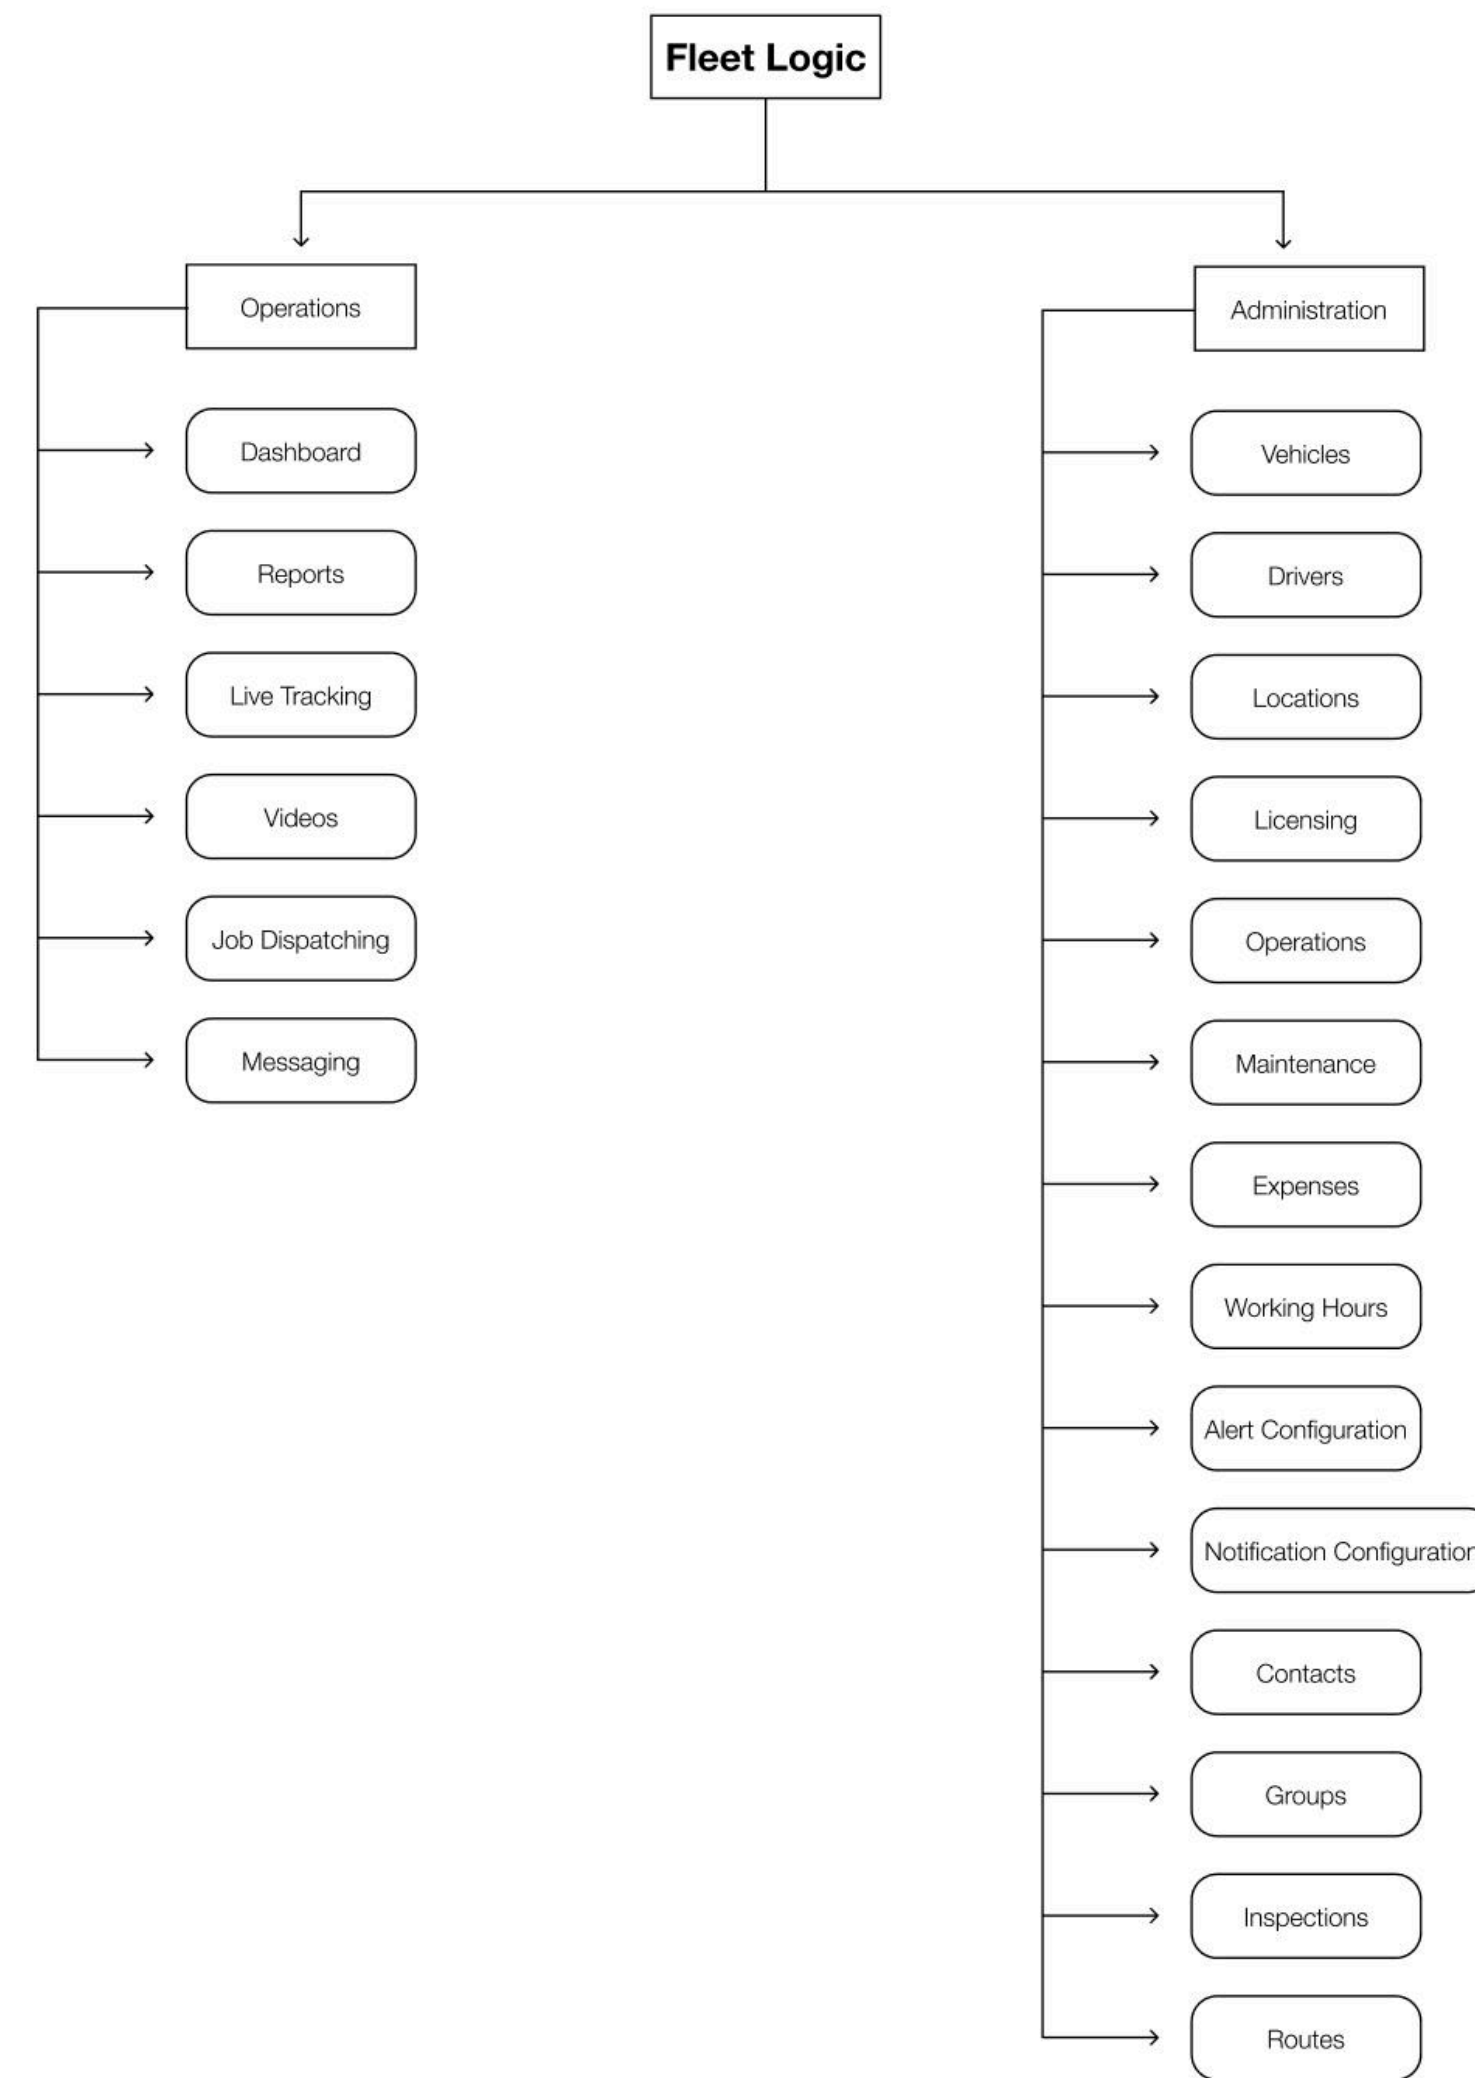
Fleet Logic

Operations

Dashboard

Reports

Live Tracking

Videos

Job Dispatching

Messaging

Administration

Vehicles

Drivers

Locations

Licensing

Operations

Maintenance

Expenses

Working Hours

Alert Configuration

Notification Configuratior

Contacts

Groups

Inspections

Routes